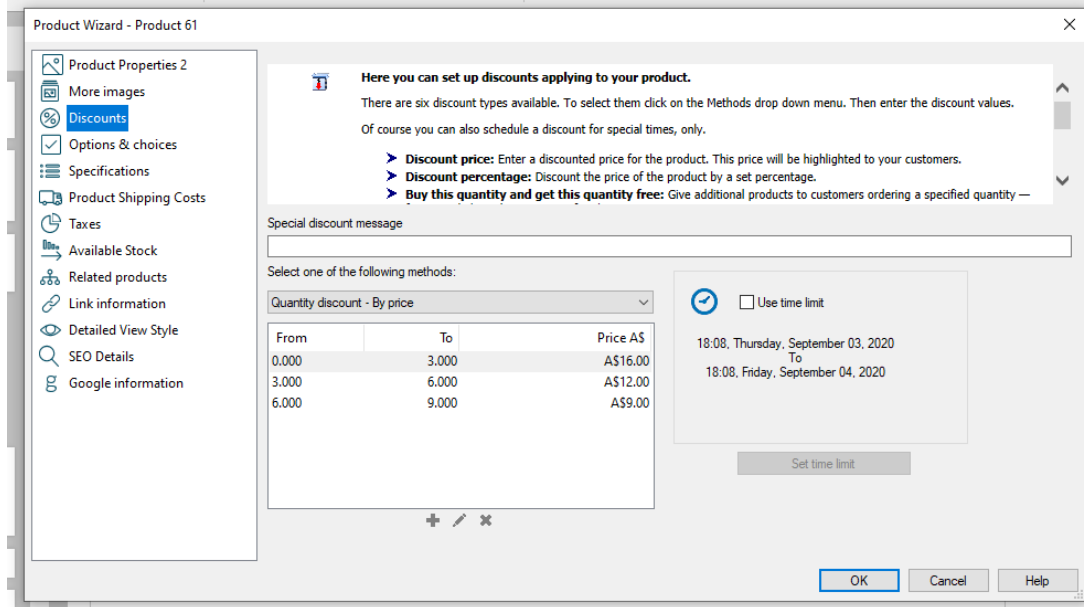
Product Wizard - Product 61

Product Properties 2
More images
Discounts
Options & choices
Specifications
Product Shipping Costs
Taxes
Available Stock
Related products
Link information
Detailed View Style
SEO Details
Google information

**Here you can set up discounts applying to your product.**

There are six discount types available. To select them click on the Methods drop down menu. Then enter the discount values.

Of course you can also schedule a discount for special times, only.

➤ **Discount price:** Enter a discounted price for the product. This price will be highlighted to your customers.
➤ **Discount percentage:** Discount the price of the product by a set percentage.
➤ **Buy this quantity and get this quantity free:** Give additional products to customers ordering a specified quantity — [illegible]

Special discount message

Select one of the following methods:

Quantity discount - By price

| From | To | Price A$ |
|---|---|---|
| 0.000 | 3.000 | A$16.00 |
| 3.000 | 6.000 | A$12.00 |
| 6.000 | 9.000 | A$9.00 |

Use time limit

18:08, Thursday, September 03, 2020
To
18:08, Friday, September 04, 2020

Set time limit

OK
Cancel
Help